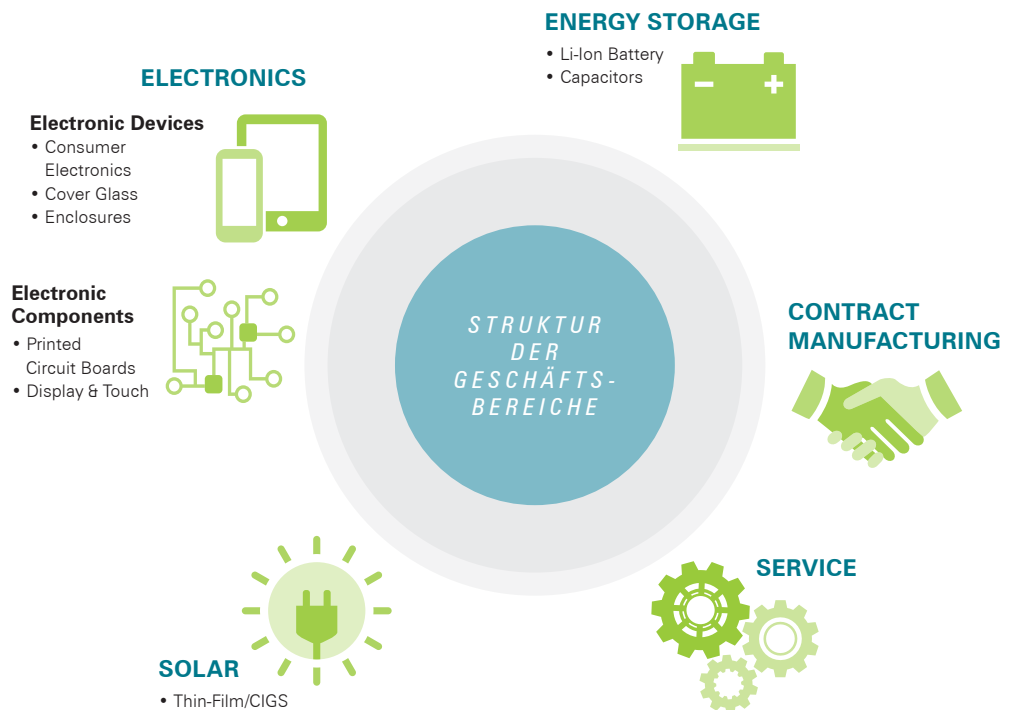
ENERGY STORAGE
• Li-Ion Battery
• Capacitors

ELECTRONICS

Electronic Devices
• Consumer Electronics
• Cover Glass
• Enclosures

Electronic Components
• Printed Circuit Boards
• Display & Touch

STRUKTUR DER GESCHÄFTS-BEREICHE

CONTRACT MANUFACTURING

SERVICE

SOLAR
• Thin-Film/CIGS